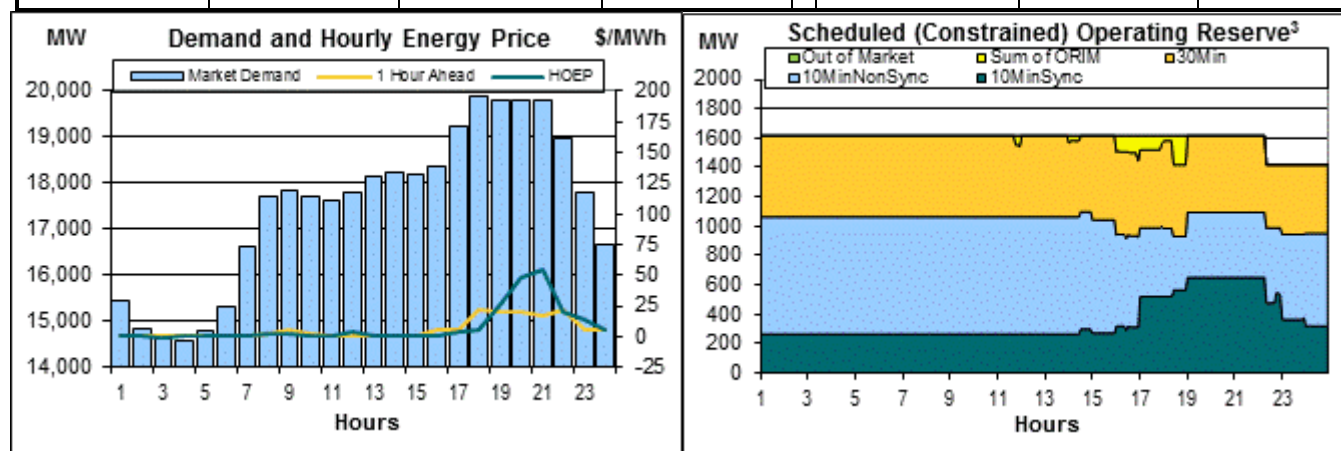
MW

Demand and Hourly Energy Price

$/MWh

Market Demand

1 Hour Ahead

HOEP

20,000
19,000
18,000
17,000
16,000
15,000
14,000

200
175
150
125
100
75
50
25
0
-25

1 3 5 7 9 11 13 15 17 19 21 23

Hours

MW

Scheduled (Constrained) Operating Reserve$^3$

Out of Market

Sum of ORIM

30Min

10MinNonSync

10MinSync

2000
1800
1600
1400
1200
1000
800
600
400
200
0

1 3 5 7 9 11 13 15 17 19 21 23

Hours